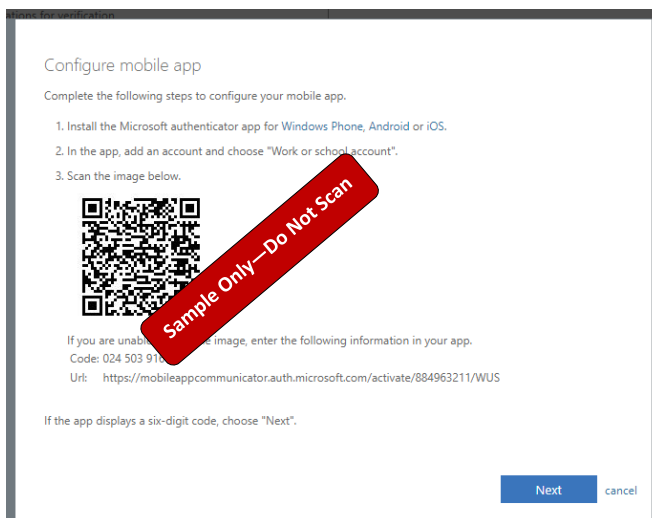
ations for verification

Configure mobile app

Complete the following steps to configure your mobile app.

1. Install the Microsoft authenticator app for Windows Phone, Android or iOS.

2. In the app, add an account and choose "Work or school account".

3. Scan the image below.

Sample Only—Do Not Scan

If you are unabl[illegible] image, enter the following information in your app.
Code: 024 503 916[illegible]
Url: https://mobileappcommunicator.auth.microsoft.com/activate/884963211/WUS

If the app displays a six-digit code, choose "Next".

Next cancel